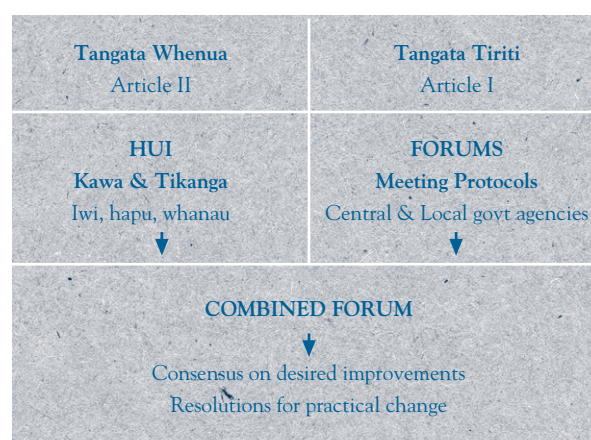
Tangata Whenua
Article II

Tangata Tiriti
Article I

HUI
Kawa & Tikanga
Iwi, hapu, whanau

FORUMS
Meeting Protocols
Central & Local govt agencies

COMBINED FORUM

Consensus on desired improvements
Resolutions for practical change